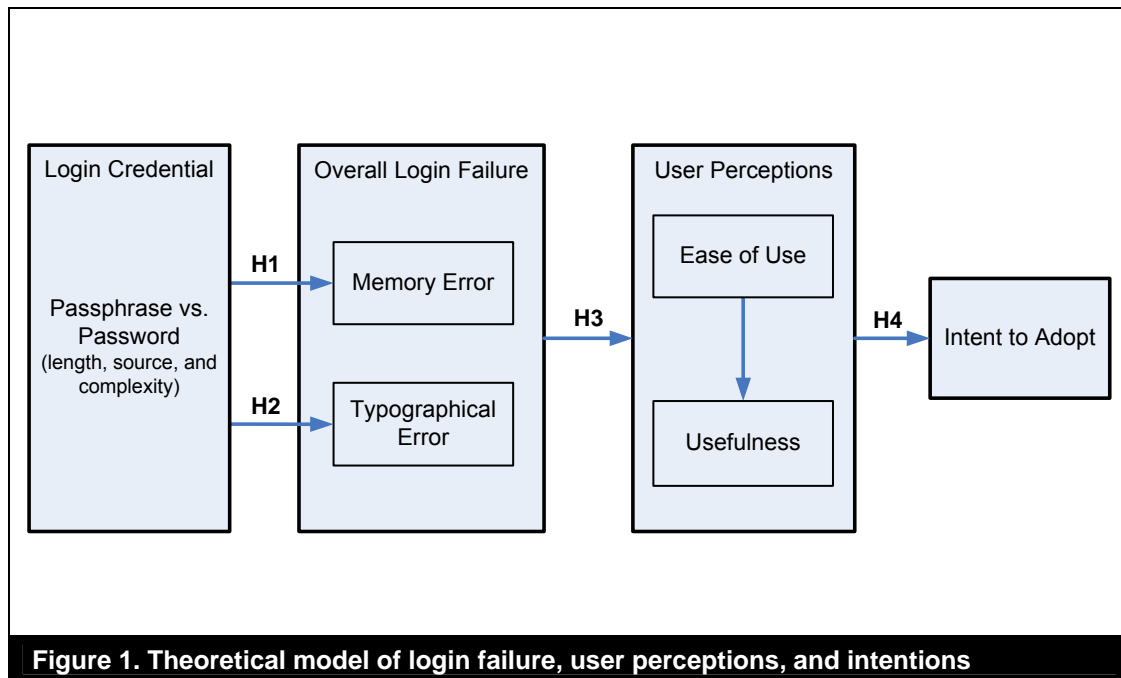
Login Credential

Passphrase vs. Password (length, source, and complexity)

H1

H2

Overall Login Failure

Memory Error

Typographical Error

H3

User Perceptions

Ease of Use

Usefulness

H4

Intent to Adopt

Figure 1. Theoretical model of login failure, user perceptions, and intentions